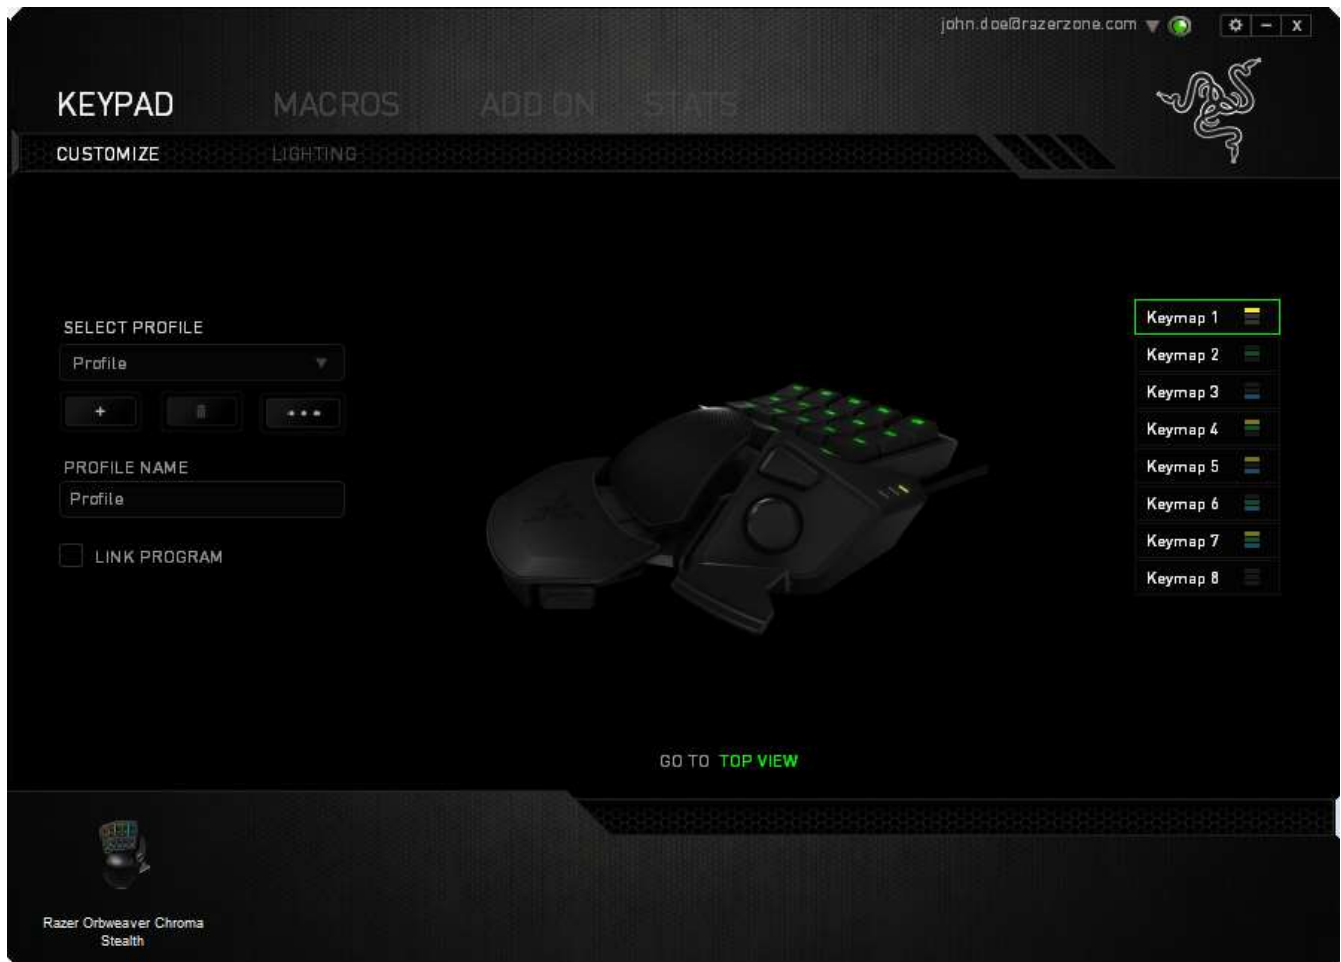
john.doe@razerzone.com

KEYPAD MACROS ADD ON STATS

CUSTOMIZE LIGHTING

SELECT PROFILE

Profile

+ ...

PROFILE NAME

Profile

LINK PROGRAM

Keymap 1
Keymap 2
Keymap 3
Keymap 4
Keymap 5
Keymap 6
Keymap 7
Keymap 8

GO TO TOP VIEW

Razer Orbweaver Chroma Stealth